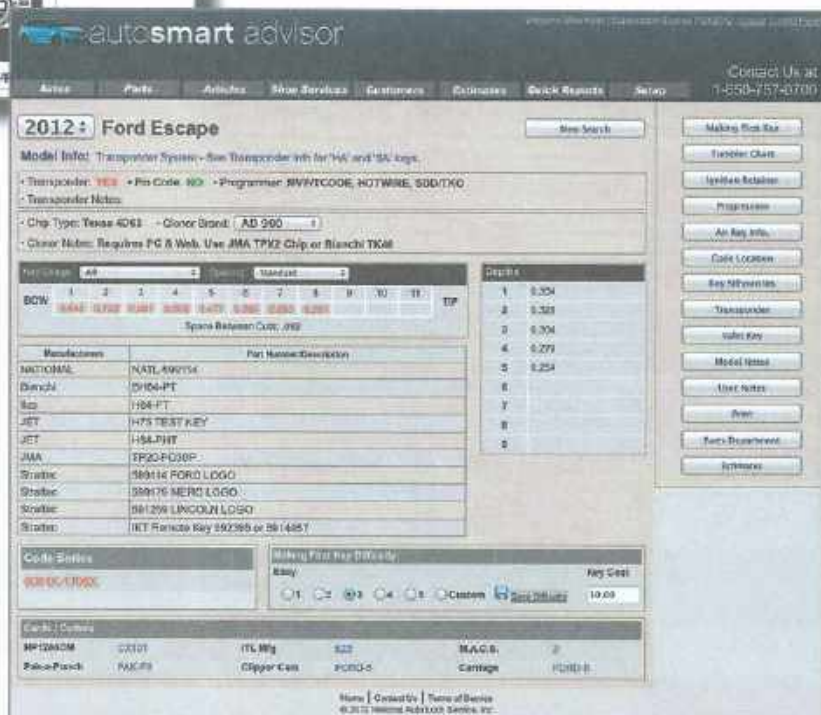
autosmart advisor

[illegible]

Autos | Parts | Articles | Shop Services | Customers | Estimates | Quick Reports | Setup

Contact Us at 1-650-757-0700

2012 Ford Escape

New Search

Model Info: Transponder System - See Transponder info for 'HA' and 'BA' keys.

- Transponder: YES - Pin Code: NO - Programmer: SIV/ITCODE, HOTWIRE, SDD/TXO
- Transponder Notes:

- Chip Type: Texas 4D63 - Cloner Brand: AD 900
- Cloner Notes: Requires FC & Web. Use JMA TPX2 Chip or Bianchi TKall

Key Usage: All | Spacing: Standard

BOW 1 2 3 4 5 6 7 8 9 10 11 TIP
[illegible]
Space Between Cuts: .092

| Depths | |
|---|---|
| 1 | 0.354 |
| 2 | 0.323 |
| 3 | 0.304 |
| 4 | 0.279 |
| 5 | 0.254 |
| 6 | |
| 7 | |
| 8 | |
| 9 | |

| Manufacturer | Part Number/Description |
|---|---|
| NATIONAL | NATL-590114 |
| Bianchi | SH64-PT |
| Ilco | H84-PT |
| JET | H75 TEST KEY |
| JET | H84-PHT |
| JMA | TP20-FO38P |
| Strattec | 599114 FORD LOGO |
| Strattec | 599175 MERC LOGO |
| Strattec | 591259 LINCOLN LOGO |
| Strattec | IKT Remote Key 592365 or 5914857 |

Code Series
0001X-1700X

Making First Key Difficulty
Easy | Key Cost
○1 ○2 ◉3 ○4 ○5 ○Custom Save Difficulty | 10.00

Cards / Cutters
HPC/1200CM | CX101 | ITL Mfg | 823 | M.A.C.S. | 2
Pak-a-Punch | FAK-F8 | Clipper Cam | FORD-5 | Curtis | FORD-8

Making First Key
Tumbler Chart
Ignition Retainer
Progression
Air Key Info
Code Location
Key Differences
Transponder
Valet Key
Model Notes
User Notes
Print
Parts Department
Estimator

Home | Contact Us | Terms of Service
© 2012 National Autotech Service, Inc.